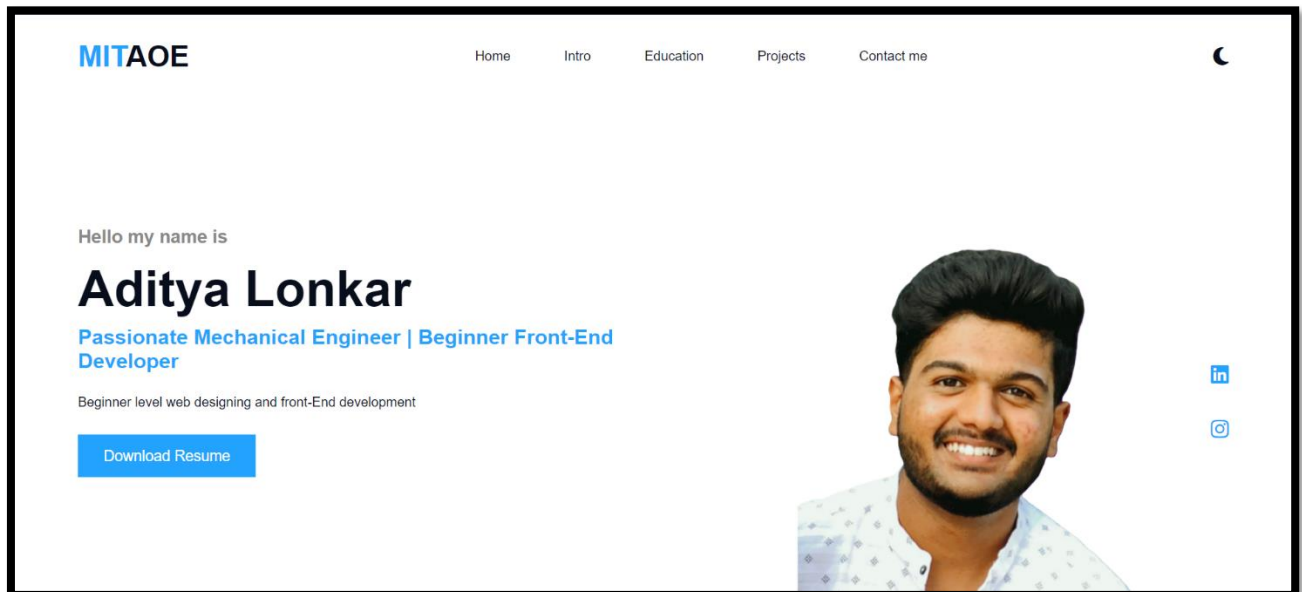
MITAOE

Home Intro Education Projects Contact me

Hello my name is

Aditya Lonkar

Passionate Mechanical Engineer | Beginner Front-End Developer

Beginner level web designing and front-End development

Download Resume

in